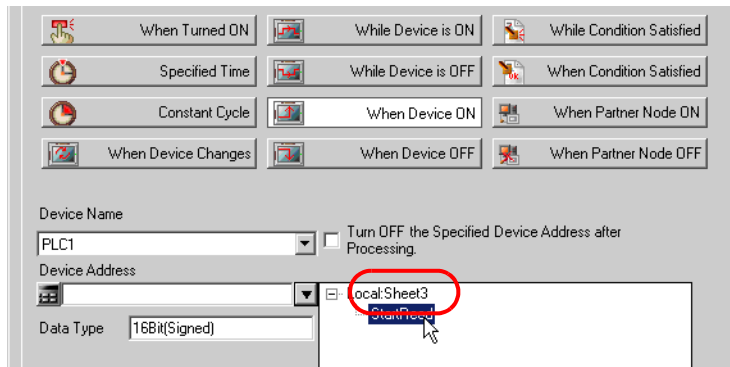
When Turned ON
While Device is ON
While Condition Satisfied
Specified Time
While Device is OFF
When Condition Satisfied
Constant Cycle
When Device ON
When Partner Node ON
When Device Changes
When Device OFF
When Partner Node OFF

Device Name
PLC1
Turn OFF the Specified Device Address after Processing.
Device Address
Local:Sheet3
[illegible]
Data Type
16Bit(Signed)